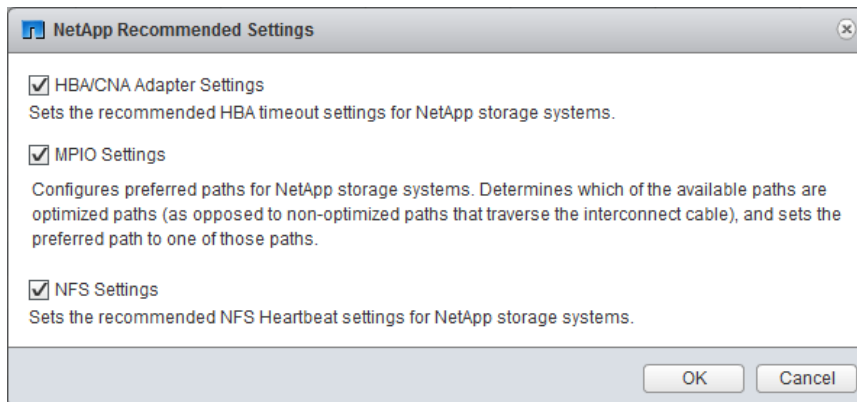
NetApp Recommended Settings

HBA/CNA Adapter Settings

Sets the recommended HBA timeout settings for NetApp storage systems.

MPIO Settings

Configures preferred paths for NetApp storage systems. Determines which of the available paths are optimized paths (as opposed to non-optimized paths that traverse the interconnect cable), and sets the preferred path to one of those paths.

NFS Settings

Sets the recommended NFS Heartbeat settings for NetApp storage systems.

OK Cancel